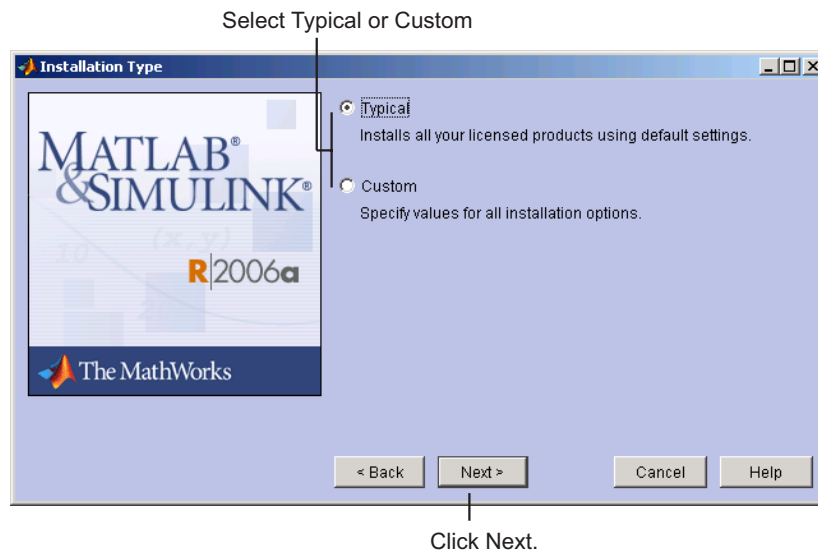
Select Typical or Custom

Installation Type

MATLAB®
&SIMULINK®

R2006a

The MathWorks

Typical
Installs all your licensed products using default settings.

Custom
Specify values for all installation options.

< Back

Next >

Cancel

Help

Click Next.